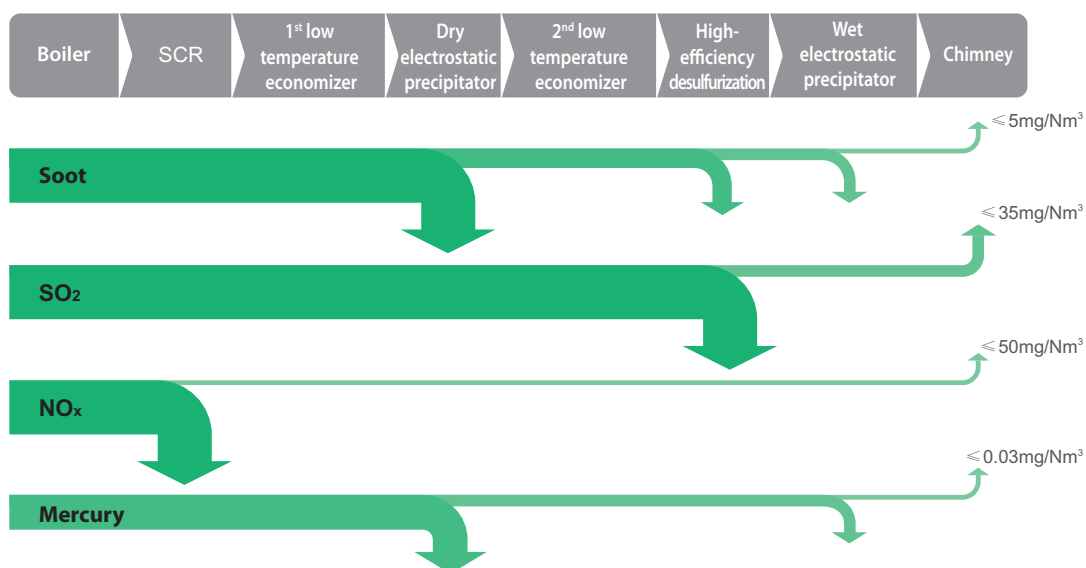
Boiler

SCR

$1^{st}$ low temperature economizer

Dry electrostatic precipitator

$2^{nd}$ low temperature economizer

High-efficiency desulfurization

Wet electrostatic precipitator

Chimney

≤5mg/Nm$^3$

Soot

≤35mg/Nm$^3$

$SO_2$

≤50mg/Nm$^3$

$NO_x$

≤0.03mg/Nm$^3$

Mercury